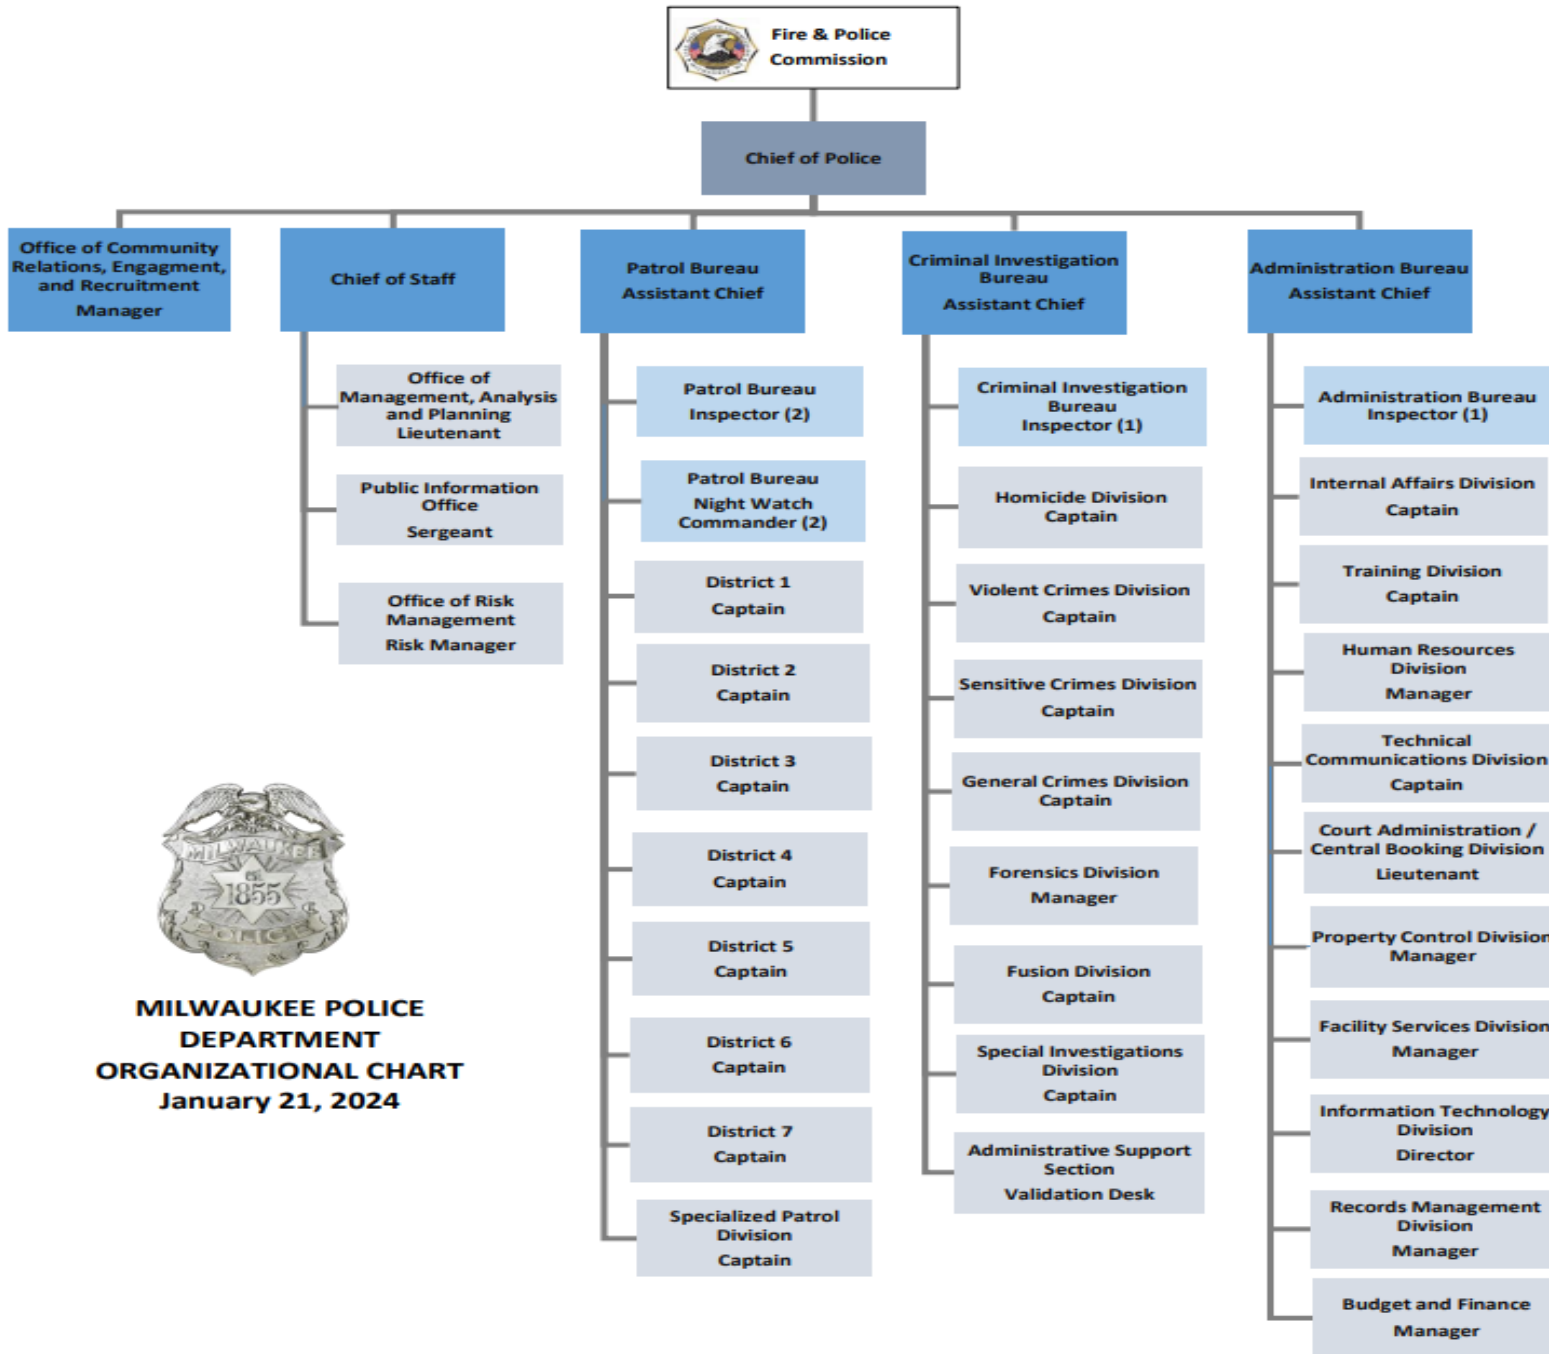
Fire & Police Commission

Chief of Police

Office of Community Relations, Engagment, and Recruitment
Manager

Chief of Staff

Patrol Bureau
Assistant Chief

Criminal Investigation Bureau
Assistant Chief

Administration Bureau
Assistant Chief

Office of Management, Analysis and Planning
Lieutenant

Public Information Office
Sergeant

Office of Risk Management
Risk Manager

Patrol Bureau
Inspector (2)

Patrol Bureau
Night Watch Commander (2)

District 1
Captain

District 2
Captain

District 3
Captain

District 4
Captain

District 5
Captain

District 6
Captain

District 7
Captain

Specialized Patrol Division
Captain

Criminal Investigation Bureau
Inspector (1)

Homicide Division
Captain

Violent Crimes Division
Captain

Sensitive Crimes Division
Captain

General Crimes Division
Captain

Forensics Division
Manager

Fusion Division
Captain

Special Investigations Division
Captain

Administrative Support Section
Validation Desk

Administration Bureau
Inspector (1)

Internal Affairs Division
Captain

Training Division
Captain

Human Resources Division
Manager

Technical Communications Division
Captain

Court Administration / Central Booking Division
Lieutenant

Property Control Division
Manager

Facility Services Division
Manager

Information Technology Division
Director

Records Management Division
Manager

Budget and Finance
Manager

MILWAUKEE 1855 POLICE

MILWAUKEE POLICE DEPARTMENT ORGANIZATIONAL CHART
January 21, 2024